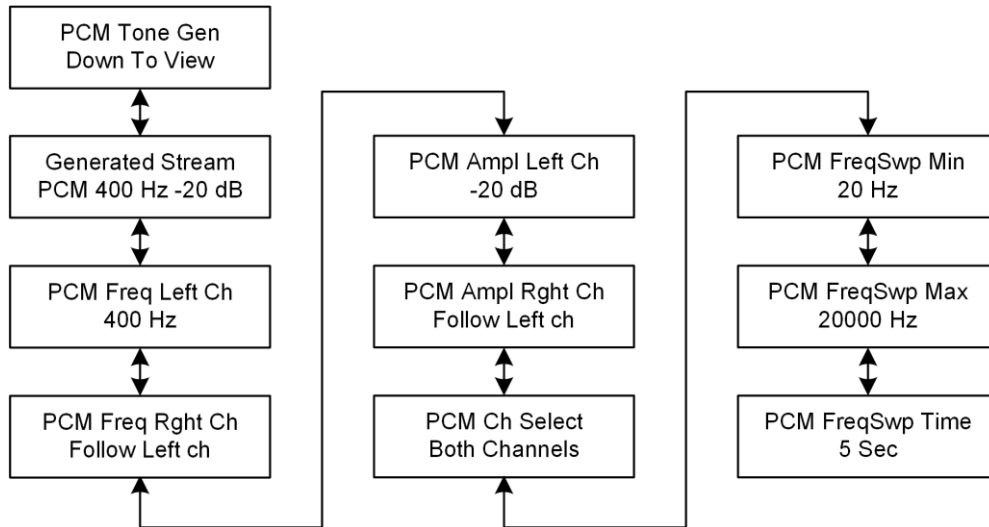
PCM Tone Gen
Down To View

Generated Stream
PCM 400 Hz -20 dB

PCM Freq Left Ch
400 Hz

PCM Freq Rght Ch
Follow Left ch

PCM Ampl Left Ch
-20 dB

PCM Ampl Rght Ch
Follow Left ch

PCM Ch Select
Both Channels

PCM FreqSwp Min
20 Hz

PCM FreqSwp Max
20000 Hz

PCM FreqSwp Time
5 Sec